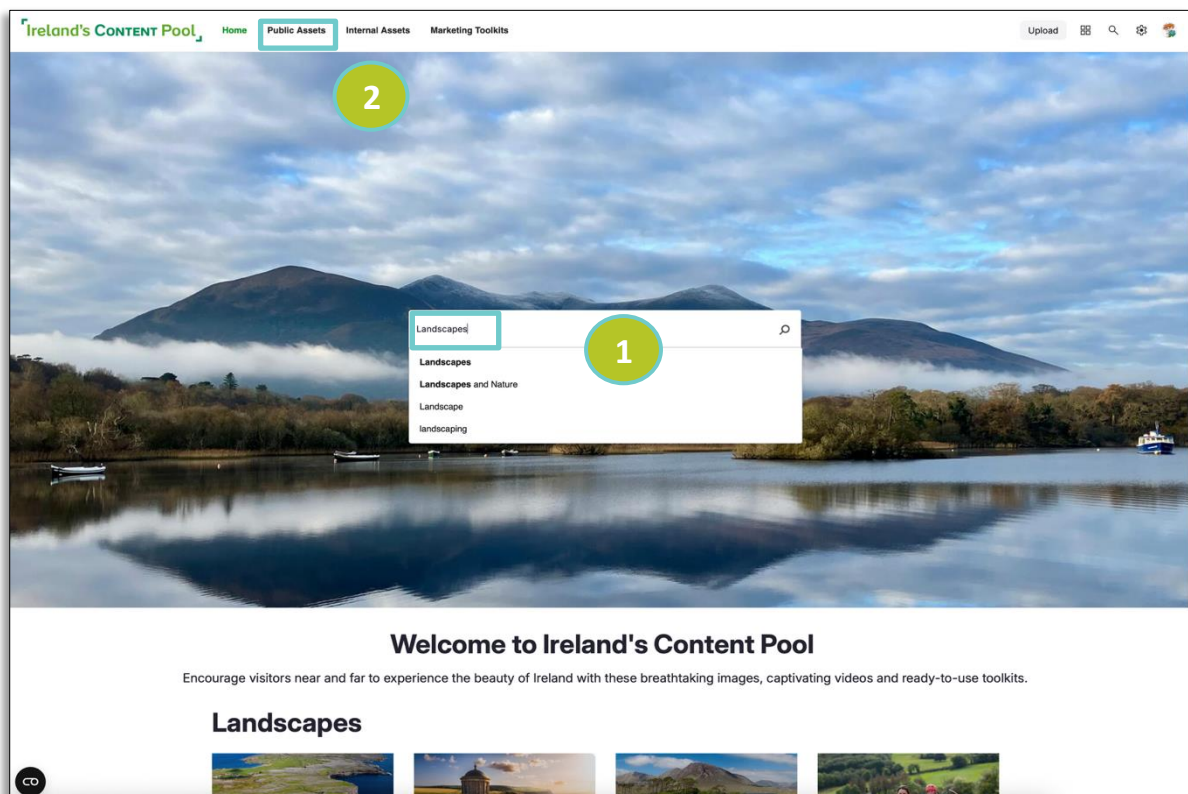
Ireland's Content Pool

Home

Public Assets

Internal Assets

Marketing Toolkits

Upload

2

Landscapes

1

Landscapes

Landscapes and Nature

Landscape

landscaping

Welcome to Ireland's Content Pool

Encourage visitors near and far to experience the beauty of Ireland with these breathtaking images, captivating videos and ready-to-use toolkits.

Landscapes